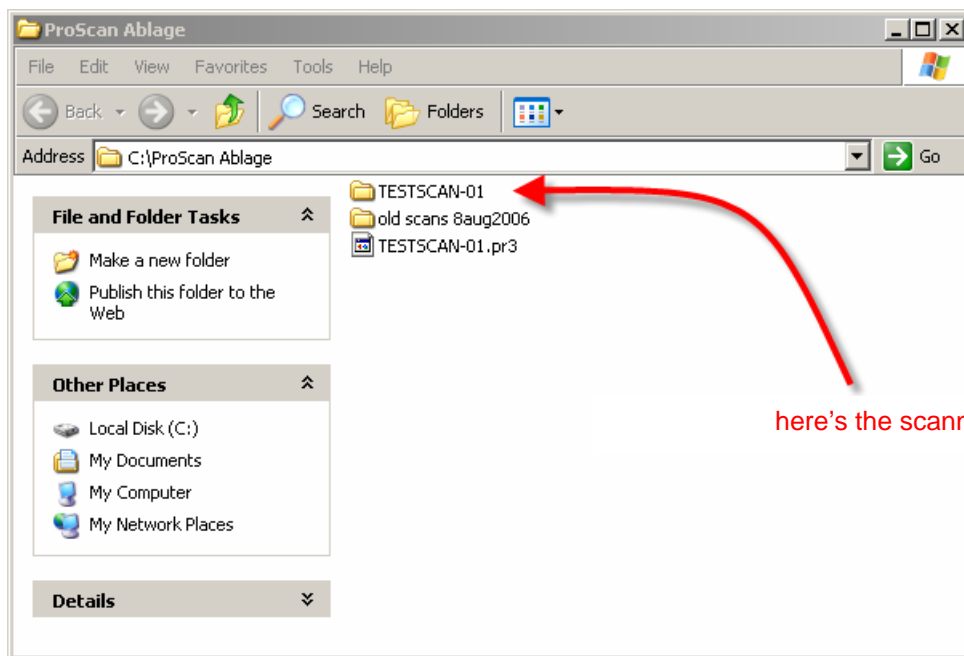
ProScan Ablage

File Edit View Favorites Tools Help

Back Search Folders

Address C:\ProScan Ablage Go

File and Folder Tasks

Make a new folder

Publish this folder to the Web

Other Places

Local Disk (C:)

My Documents

My Computer

My Network Places

Details

TESTSCAN-01

old scans 8aug2006

TESTSCAN-01.pr3

here's the scann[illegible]